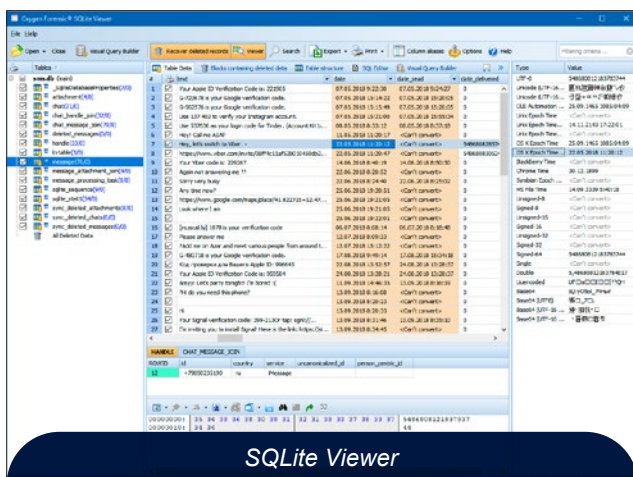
Oxygen Forensic® SQLite Viewer

File Help

Open · Close Visual Query Builder Recover deleted records Viewer Search Export · Print · Column aliases Options Help

Tables

sms.db (main)
_SqliteDatabaseProperties
attachment
chat
chat_handle_join
chat_message_join
deleted_messages
handle
kvtable
message
message_attachment_join
message_processing_task
sqlite_sequence
sqlite_stat1
sync_deleted_attachments
sync_deleted_chats
sync_deleted_messages
All Deleted Data

Table data Blocks containing deleted data Table structure SQL Editor Visual Query Builder

| | text | date | date_read | date_delivered |
|---|---|---|---|---|
| 1 | Your Apple ID Verification Code is: 223565 | 07.01.2018 9:22:30 | 07.01.2018 9:24:27 | 0 |
| 2 | G-722678 is your Google verification code. | 07.01.2018 15:14:22 | 07.01.2018 15:20:05 | 0 |
| 3 | G-502576 is your Google verification code. | 07.01.2018 15:15:49 | 07.01.2018 15:20:05 | 0 |
| 4 | Use 137 463 to verify your Instagram account. | 07.01.2018 15:23:00 | 07.01.2018 15:55:14 | 0 |
| 5 | Your Tinder code is 115 032 - (Account ID:... | 08.01.2018 8:33:12 | 08.01.2018 8:33:55 | 0 |
| 6 | Hey! Call me ASAP | 15.01.2018 11:20:17 | <Can't convert> | 0 |
| 7 | Hey, let's switch to Viber :-) | 22.01.2018 11:30:13 | <Can't convert> | 5486 |
| 8 | https://www.viber.com/en/hp/0IFPc1Lafs3KLN... | 22.01.2018 11:30:47 | <Can't convert> | 5486 |
| 9 | Your Viber code is: 209367 | 22.01.2018 11:39:29 | 22.01.2018 11:40:31 | 0 |
| 10 | Again not answering me ?? | 22.06.2018 8:20:52 | <Can't convert> | 5486 |
| 11 | Sorry very busy | 22.06.2018 16:48:07 | <Can't convert> | 0 |
| 12 | Any time now? | 25.06.2018 19:20:51 | <Can't convert> | 0 |
| 13 | https://www.google.com/maps/place/41.832715+12.47... | 25.06.2018 19:21:03 | <Can't convert> | 0 |
| 14 | Look where I am | 25.06.2018 19:21:05 | <Can't convert> | 0 |
| 15 | | 25.06.2018 19:21:16 | <Can't convert> | 0 |
| 16 | [nouveil fe] 1878 is your verification code | 06.07.2018 8:08:14 | 06.07.2018 8:45:48 | 0 |
| 17 | Please answer me | 12.07.2018 8:09:23 | <Can't convert> | 0 |
| 18 | Yeah! me on door and meet various people from around t... | 13.07.2018 15:13:33 | <Can't convert> | 0 |
| 19 | G-980738 is your Google verification code. | 17.08.2018 9:49:14 | 17.08.2018 10:34:16 | 0 |
| 20 | Your Apple ID Verification Code is: 996643 | 23.08.2018 13:50:57 | 24.08.2018 13:28:57 | 0 |
| 21 | Your Apple ID Verification Code is: 955584 | 24.08.2018 13:28:21 | 24.08.2018 13:28:37 | 0 |
| 22 | Anyya: Let's party tonight! I'm bored :-( | 11.09.2018 14:46:33 | 13.09.2018 8:35:59 | 0 |
| 23 | Hi do you need this phone? | 13.09.2018 8:35:59 | <Can't convert> | 0 |
| 24 | | 13.09.2018 8:36:03 | <Can't convert> | 0 |
| 25 | ÷ | 13.09.2018 8:36:33 | <Can't convert> | 0 |
| 26 | Your Signal verification code: 369-213Or tap: sgnl://... | 13.09.2018 8:39:28 | 13.09.2018 8:41:20 | 0 |
| 27 | I'm inviting you to install Signal! Here is the link: https://si... | 13.09.2018 8:34:45 | <Can't convert> | 0 |

HANDLE CHAT_MESSAGE_JOIN

| ROWID | id | country | service | uncanonicalized_id | person_centric_id |
|---|---|---|---|---|---|
| 12 | +79035215130 | ru | iMessage | | |

00000000 | 35 36 30 38 39 30 31 | 32 31 30 33 37 30 37 | 5486080012183782
00000010 | 34 36 | 46

| Type | Value |
|---|---|
| UTF-8 | 5486080012183782344 |
| Unicode (LTF-16... | |
| Unicode (UTF-16... | |
| OLE Automation ... | 25.09.1461 3881:04:09 |
| Unix Epoch Time ... | <Can't convert> |
| Unix Epoch Time ... | 14.11.2149 17:22:01 |
| Unix Epoch Time ... | <Can't convert> |
| OS X Epoch Time ... | 25.09.1461 3881:04:09 |
| OS X Epoch Time ... | 27.05.2018 11:30:13 |
| BlackBerry Time | <Can't convert> |
| Chrome Time | 30.12.1899 |
| Symbian Epoch ... | <Can't convert> |
| MS File Time | 14.09.3339 5:40:18 |
| Unsigned-8 | <Can't convert> |
| Unsigned-8 | <Can't convert> |
| Unsigned-16 | <Can't convert> |
| Signed-16 | <Can't convert> |
| Unsigned-32 | <Can't convert> |
| Signed-32 | <Can't convert> |
| Signed-64 | 5486080012183782344 |
| Single | <Can't convert> |
| Double | 5,4860800121837824E17 |
| Uuencoded | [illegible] |
| Base64 | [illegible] |
| Base64 (UTF-8) | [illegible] |
| Base64 (UTF-16)... | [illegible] |
| Base64 (UTF-16)... | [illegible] |

SQLite Viewer